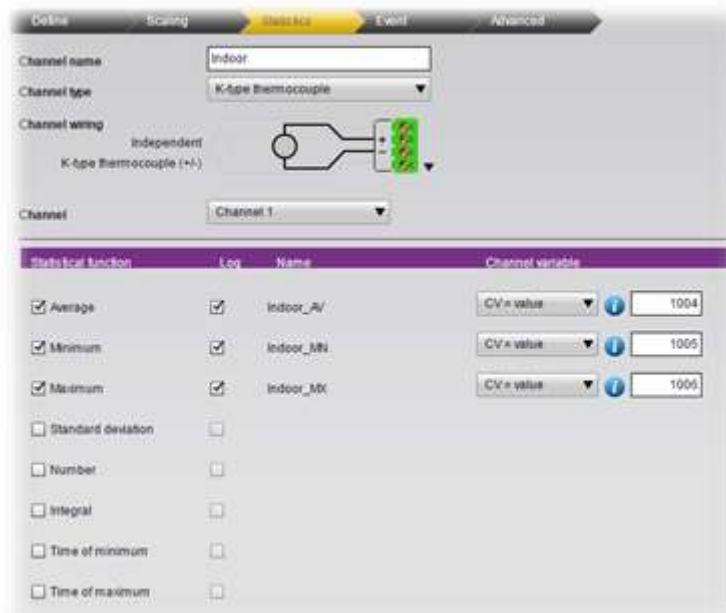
Define Scaling Statistics Event Advanced

Channel name Indoor

Channel type K-type thermocouple

Channel wiring
Independent
K-type thermocouple (+/-)

+
-

Channel Channel 1

| Statistical function | Log | Name | Channel variable | |
|---|---|---|---|---|
| ☑ Average | ☑ | Indoor_AV | CV = value | 1004 |
| ☑ Minimum | ☑ | Indoor_MN | CV = value | 1005 |
| ☑ Maximum | ☑ | Indoor_MX | CV = value | 1006 |
| ☐ Standard deviation | ☐ | | | |
| ☐ Number | ☐ | | | |
| ☐ Integral | ☐ | | | |
| ☐ Time of minimum | ☐ | | | |
| ☐ Time of maximum | ☐ | | | |